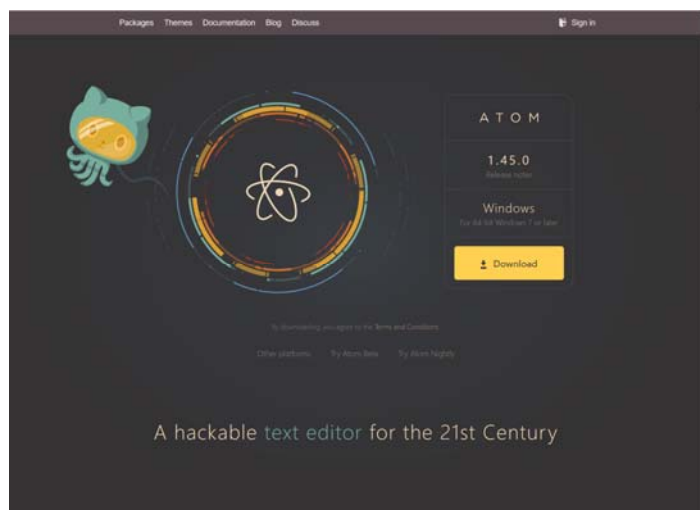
Packages Themes Documentation Blog Discuss

Sign in

ATOM

1.45.0

Release notes

Windows

For 64-bit Windows 7 or later

Download

By downloading, you agree to the Terms and Conditions

Other platforms Try Atom Beta Try Atom Nightly

A hackable text editor for the 21st Century